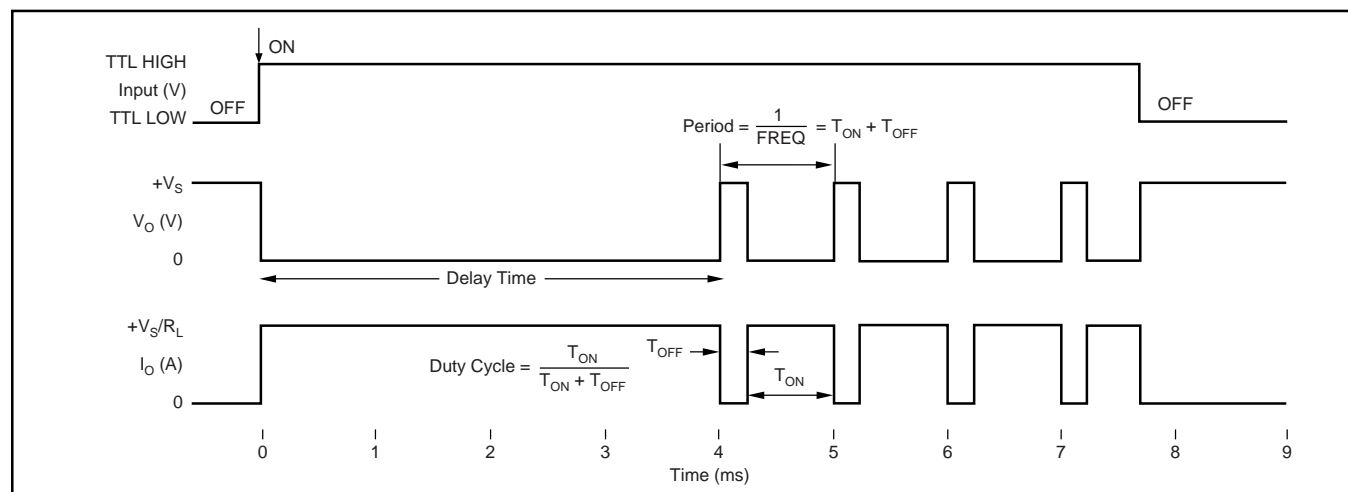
TTL HIGH
Input (V)
TTL LOW
OFF
ON
OFF
Period = $\frac{1}{FREQ}$ = $T_{ON} + T_{OFF}$
$+V_S$
$V_O$ (V)
0
Delay Time
$+V_S/R_L$
$I_O$ (A)
0
Duty Cycle = $\frac{T_{ON}}{T_{ON} + T_{OFF}}$
$T_{OFF}$
$T_{ON}$
0 1 2 3 4 5 6 7 8 9
Time (ms)